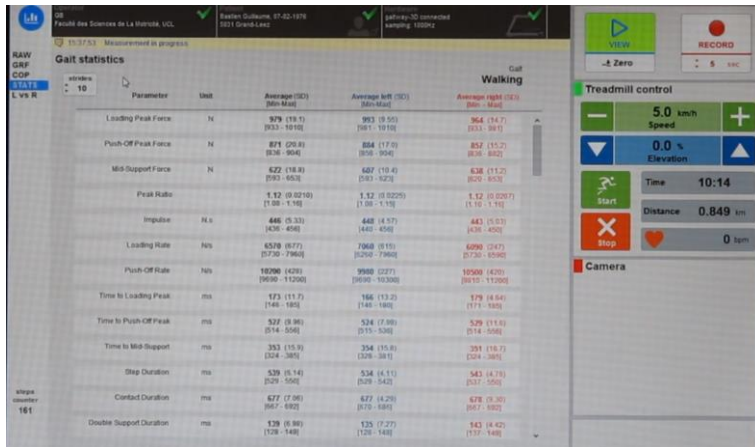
GB
Faculté des Sciences de La Motricité, UCL

Bastien Guillaume, 07-02-1976
5031 Grand-Leez

gaitway-3D connected
sampling: 1000Hz

VIEW
± Zero

RECORD
5 sec

15:37:53 Measurement in progress

RAW
GRF
COP
STATS
L vs R

Gait statistics

strides
10

Gait
Walking

| Parameter | Unit | Average (SD) [Min-Max] | Average left (SD) [Min-Max] | Average right (SD) [Min-Max] |
|---|---|---|---|---|
| Loading Peak Force | N | 979 (19.1) [933 - 1010] | 993 (9.55) [981 - 1010] | 964 (14.7) [933 - 981] |
| Push-Off Peak Force | N | 871 (20.8) [836 - 904] | 884 (17.0) [856 - 904] | 857 (15.2) [836 - 882] |
| Mid-Support Force | N | 622 (18.8) [593 - 653] | 607 (10.4) [593 - 623] | 638 (11.2) [620 - 653] |
| Peak Ratio | | 1.12 (0.0210) [1.08 - 1.16] | 1.12 (0.0225) [1.08 - 1.15] | 1.12 (0.0207) [1.10 - 1.16] |
| Impulse | N.s | 446 (5.33) [436 - 456] | 448 (4.57) [440 - 456] | 443 (5.03) [436 - 450] |
| Loading Rate | N/s | 6570 (677) [5730 - 7960] | 7060 (615) [6250 - 7960] | 6090 (247) [5730 - 6590] |
| Push-Off Rate | N/s | 10200 (420) [9690 - 11200] | 9980 (227) [9690 - 10300] | 10500 (420) [9810 - 11200] |
| Time to Loading Peak | ms | 173 (11.7) [149 - 185] | 166 (13.2) [149 - 180] | 179 (4.64) [171 - 185] |
| Time to Push-Off Peak | ms | 527 (9.96) [514 - 556] | 524 (7.99) [515 - 536] | 529 (11.6) [514 - 556] |
| Time to Mid-Support | ms | 353 (15.9) [324 - 385] | 354 (15.8) [328 - 381] | 351 (16.7) [324 - 385] |
| Step Duration | ms | 539 (6.14) [529 - 550] | 534 (4.11) [529 - 542] | 543 (4.75) [537 - 550] |
| Contact Duration | ms | 677 (7.06) [667 - 692] | 677 (4.29) [670 - 685] | 678 (9.30) [667 - 692] |
| Double Support Duration | ms | 139 (6.98) [128 - 149] | 135 (7.27) [128 - 149] | 143 (4.42) [137 - 148] |

steps counter
161

Treadmill control

5.0 km/h
Speed

0.0 %
Elevation

Start

Stop

Time 10:14

Distance 0.849 km

0 bpm

Camera